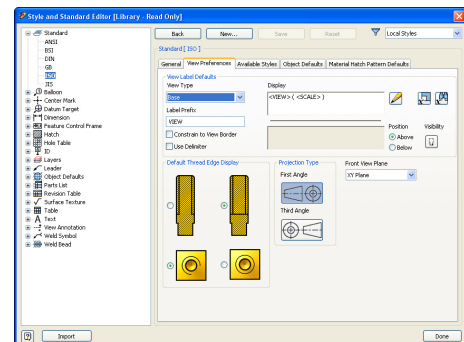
Style and Standard Editor [Library - Read Only]

Standard
ANSI
BSI
DIN
GB
ISO
JIS
Balloon
Center Mark
Datum Target
Dimension
Feature Control Frame
Hatch
Hole Table
ID
Layers
Leader
Object Defaults
Parts List
Revision Table
Surface Texture
Table
Text
View Annotation
Weld Symbol
Weld Bead

Back
New...
Save
Reset
Local Styles

Standard [ ISO ]

General
View Preferences
Available Styles
Object Defaults
Material Hatch Pattern Defaults

View Label Defaults
View Type
Base
Label Prefix
VIEW
Constrain to View Border
Use Delimiter
Display
<VIEW> ( <SCALE> )
Position
Above
Below
Visibility

Default Thread Edge Display

Projection Type
First Angle
Third Angle

Front View Plane
XY Plane

Import
Done